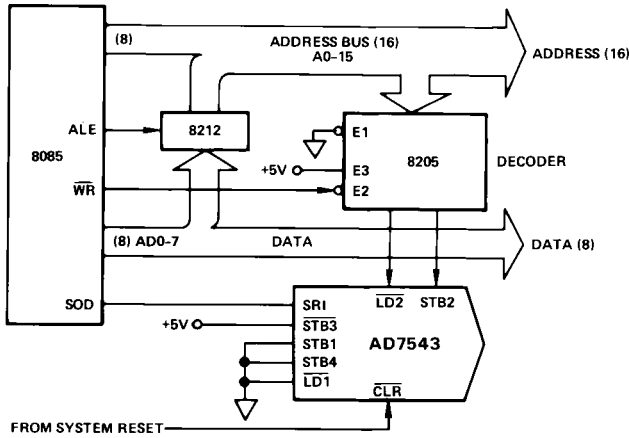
(8)
ADDRESS BUS (16)
A0–15
ADDRESS (16)
ALE
8212
8085
E1
+5V
E3
8205
DECODER
$\overline{WR}$
E2
(8) AD0-7
DATA
DATA (8)
SOD
SRI
$\overline{LD2}$
STB2
+5V
$\overline{STB3}$
STB1
AD7543
STB4
$\overline{LD1}$
$\overline{CLR}$
FROM SYSTEM RESET